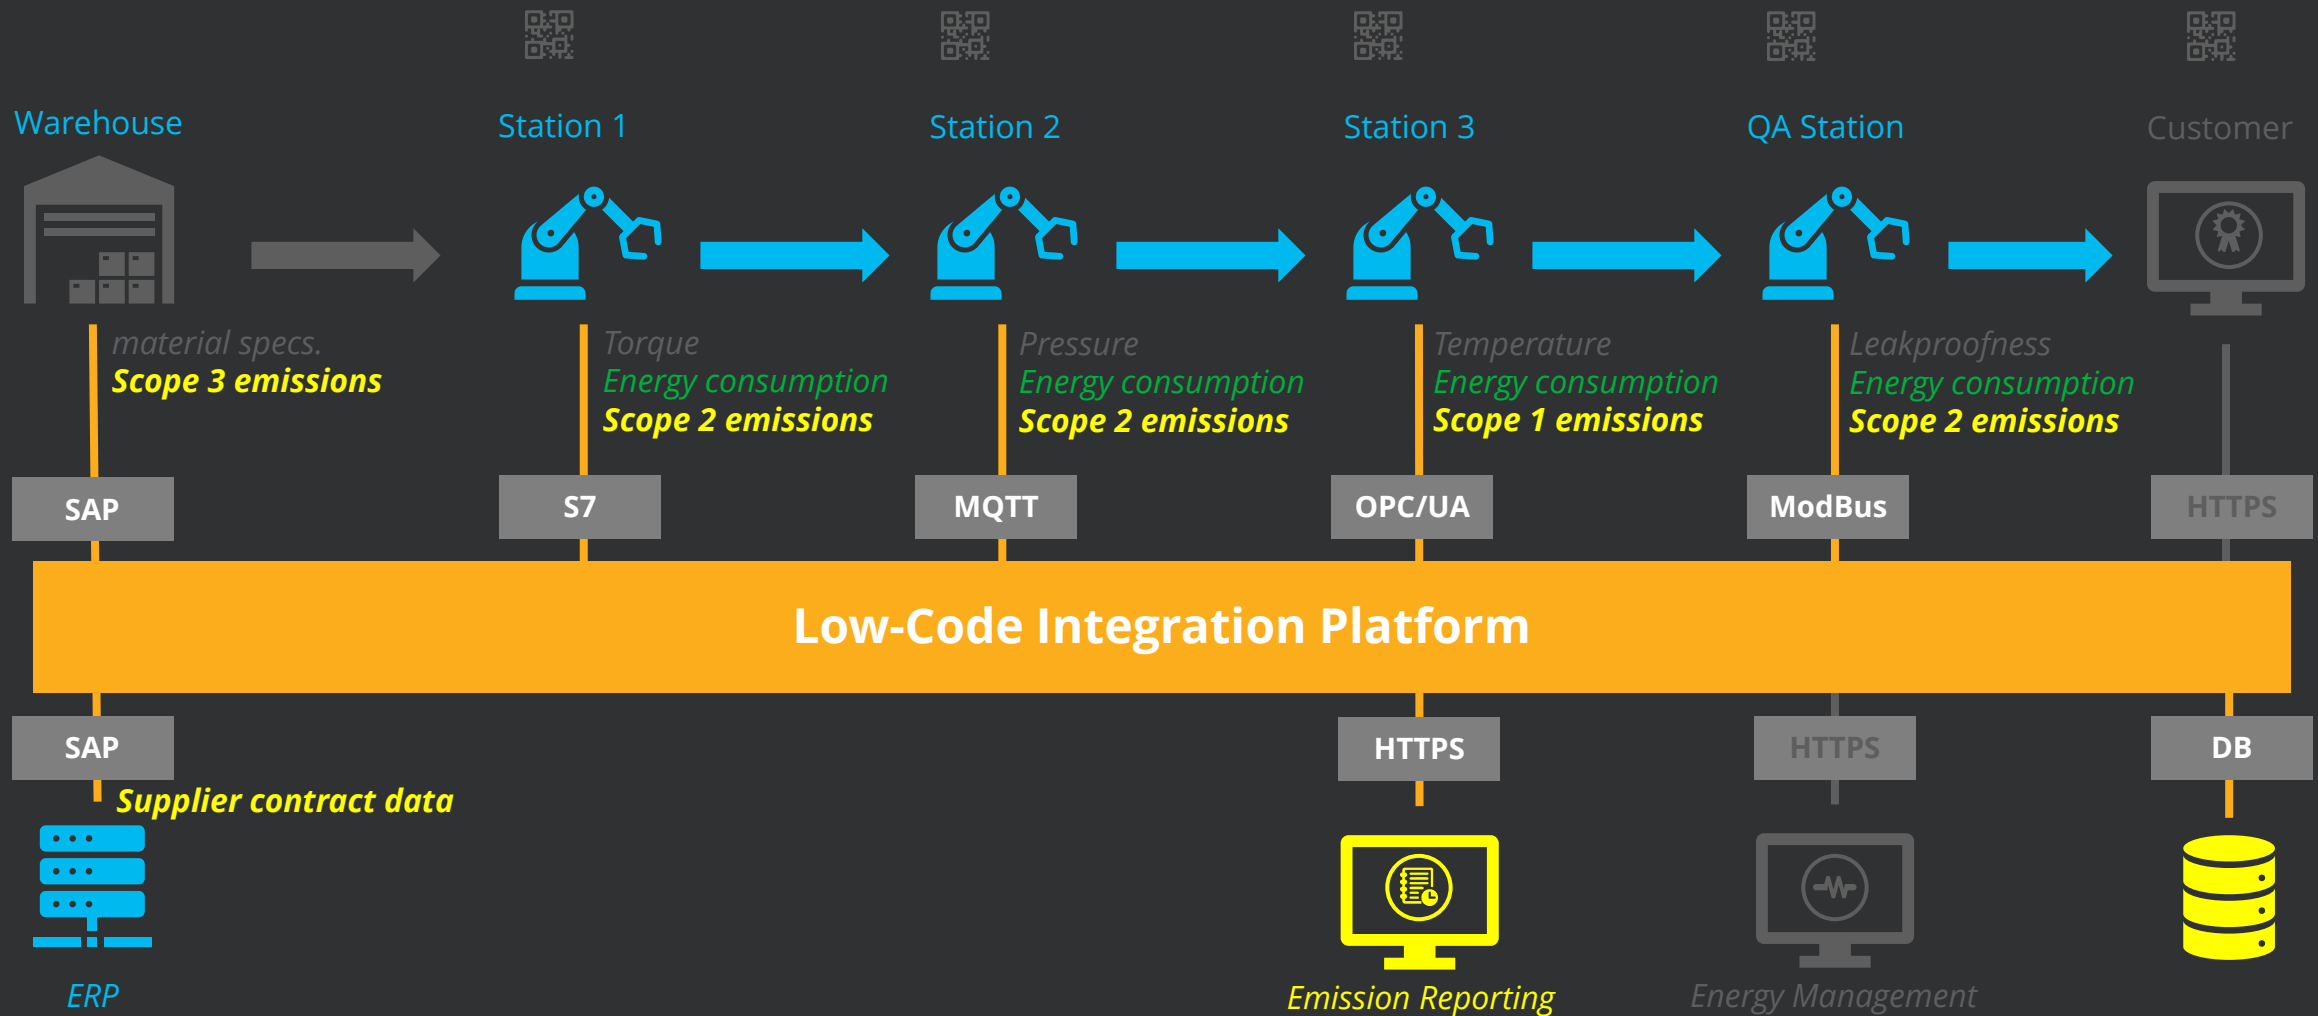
Warehouse

Station 1

Station 2

Station 3

QA Station

Customer

material specs.
Scope 3 emissions

Torque
Energy consumption
Scope 2 emissions

Pressure
Energy consumption
Scope 2 emissions

Temperature
Energy consumption
Scope 1 emissions

Leakproofness
Energy consumption
Scope 2 emissions

SAP

S7

MQTT

OPC/UA

ModBus

HTTPS

Low-Code Integration Platform

SAP

HTTPS

HTTPS

DB

Supplier contract data

ERP

Emission Reporting

Energy Management